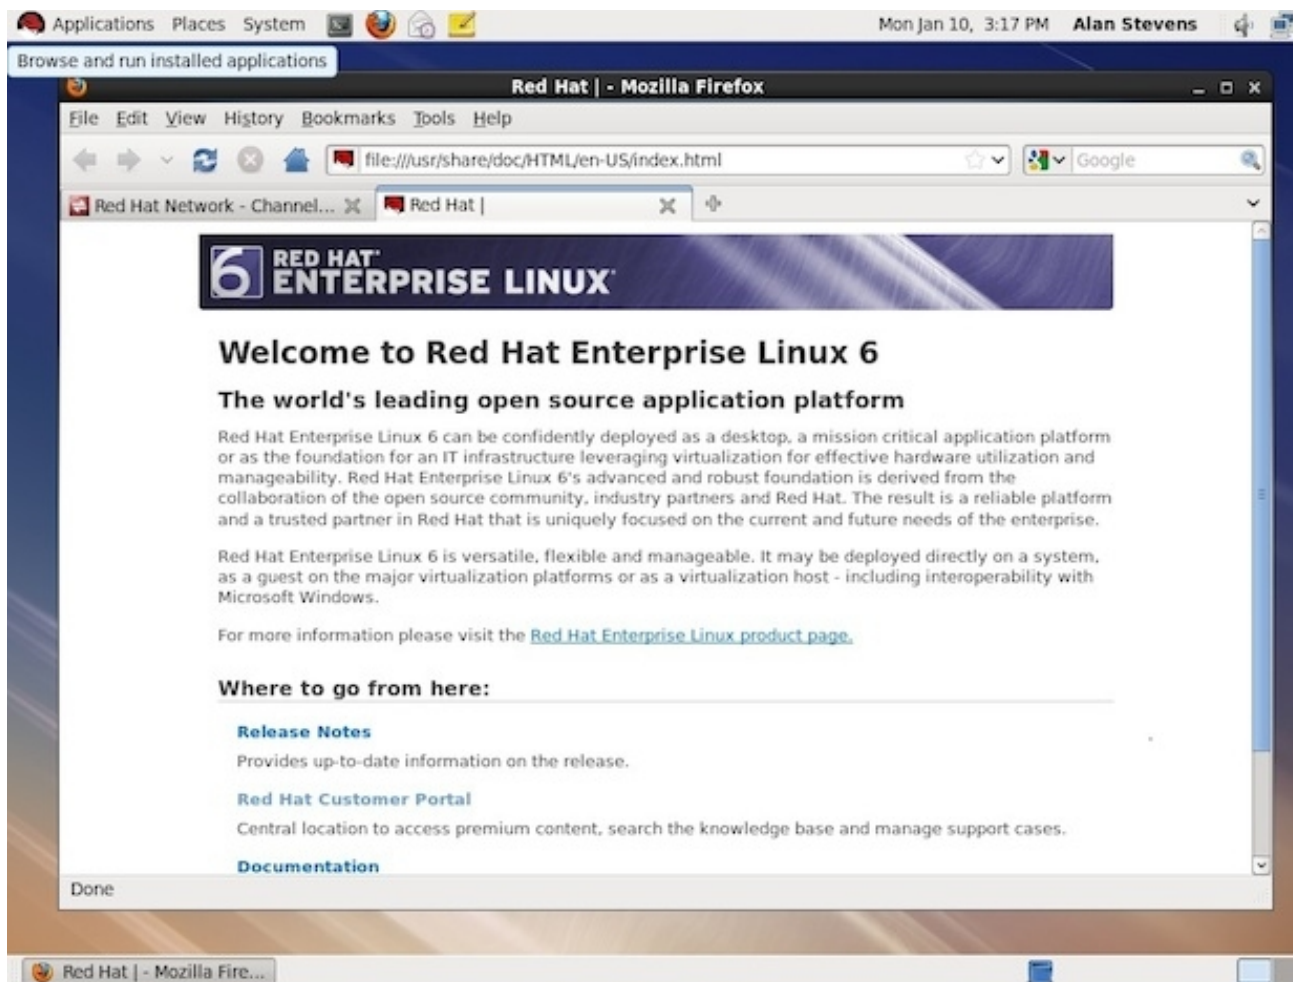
Applications Places System

Mon Jan 10, 3:17 PM Alan Stevens

Browse and run installed applications

Red Hat | - Mozilla Firefox

File Edit View History Bookmarks Tools Help

file:///usr/share/doc/HTML/en-US/index.html

Google

Red Hat Network - Channel...

Red Hat |

6 RED HAT ENTERPRISE LINUX

Welcome to Red Hat Enterprise Linux 6

The world's leading open source application platform

Red Hat Enterprise Linux 6 can be confidently deployed as a desktop, a mission critical application platform or as the foundation for an IT infrastructure leveraging virtualization for effective hardware utilization and manageability. Red Hat Enterprise Linux 6's advanced and robust foundation is derived from the collaboration of the open source community, industry partners and Red Hat. The result is a reliable platform and a trusted partner in Red Hat that is uniquely focused on the current and future needs of the enterprise.

Red Hat Enterprise Linux 6 is versatile, flexible and manageable. It may be deployed directly on a system, as a guest on the major virtualization platforms or as a virtualization host - including interoperability with Microsoft Windows.

For more information please visit the Red Hat Enterprise Linux product page.

Where to go from here:

Release Notes

Provides up-to-date information on the release.

Red Hat Customer Portal

Central location to access premium content, search the knowledge base and manage support cases.

Documentation

Done

Red Hat | - Mozilla Fire...